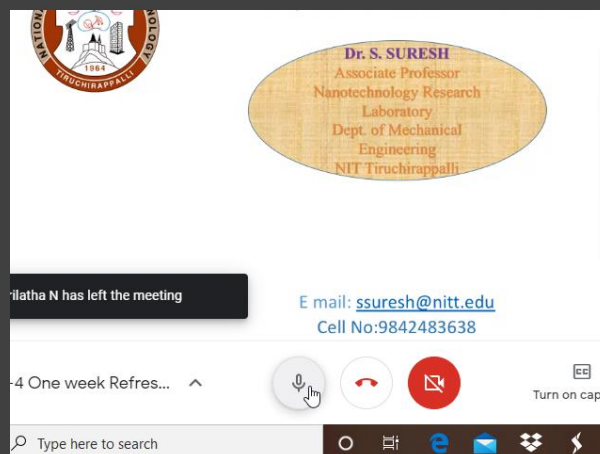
NATION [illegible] NOLOGY
1964
TIRUCHIRAPPALLI

Dr. S. SURESH
Associate Professor
Nanotechnology Research Laboratory
Dept. of Mechanical Engineering
NIT Tiruchirappalli

rilatha N has left the meeting

E mail: ssuresh@nitt.edu
Cell No:9842483638

-4 One week Refres...

CC
Turn on cap

Type here to search